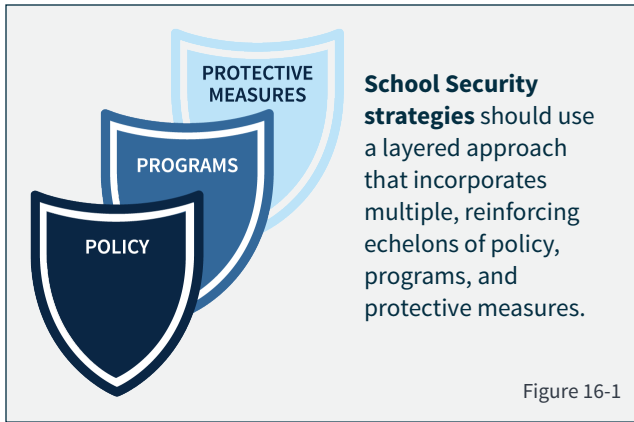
PROTECTIVE MEASURES

PROGRAMS

POLICY

**School Security strategies** should use a layered approach that incorporates multiple, reinforcing echelons of policy, programs, and protective measures.

Figure 16-1